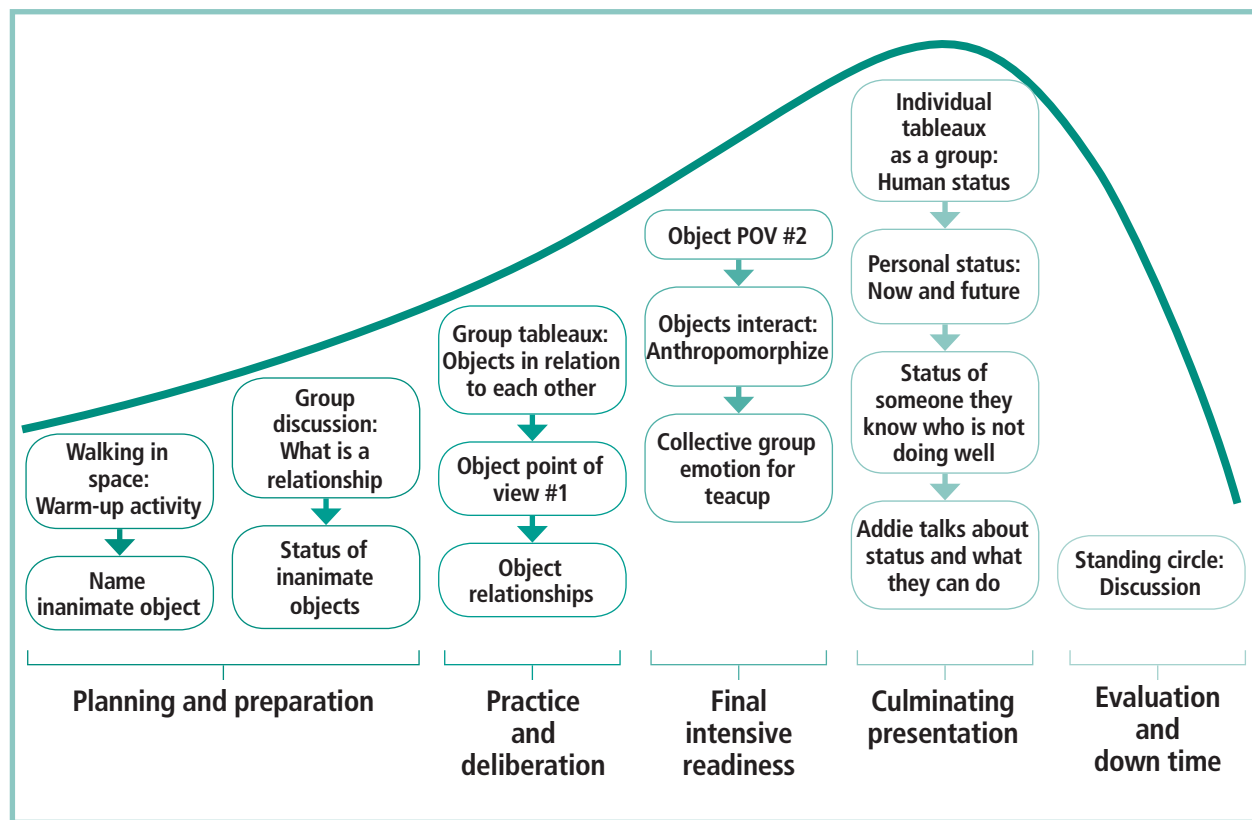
Walking in space: Warm-up activity

Name inanimate object

Group discussion: What is a relationship

Status of inanimate objects

Group tableaux: Objects in relation to each other

Object point of view #1

Object relationships

Object POV #2

Objects interact: Anthropomorphize

Collective group emotion for teacup

Individual tableaux as a group: Human status

Personal status: Now and future

Status of someone they know who is not doing well

Addie talks about status and what they can do

Standing circle: Discussion

Planning and preparation

Practice and deliberation

Final intensive readiness

Culminating presentation

Evaluation and down time